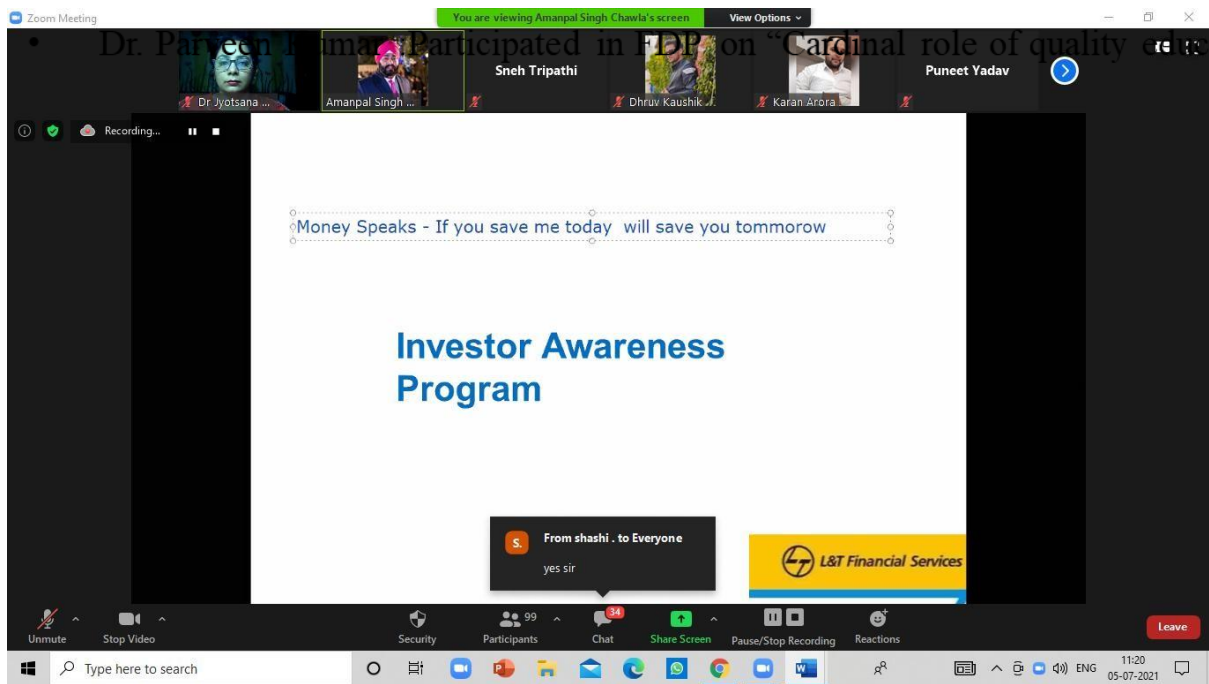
Zoom Meeting

You are viewing Amanpal Singh Chawla's screen

View Options

• Dr. Parveen Kumar Participated in FDP on "Cardinal role of quality educ

Dr Jyotsana ...

Amanpal Singh ...

Sneh Tripathi

Dhruv Kaushik

Karan Arora

Puneet Yadav

Recording...

Money Speaks - If you save me today will save you tommorow

Investor Awareness Program

From shashi . to Everyone

yes sir

L&T Financial Services

Unmute

Stop Video

Security

99

Participants

34

Chat

Share Screen

Pause/Stop Recording

Reactions

Leave

Type here to search

ENG

11:20

05-07-2021